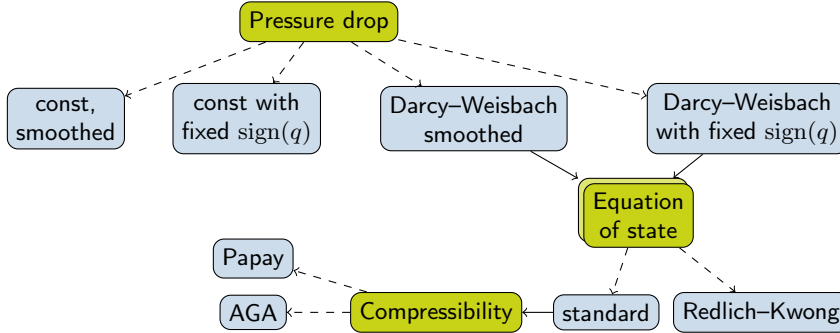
Pressure drop

const, smoothed

const with fixed $\operatorname{sign}(q)$

Darcy–Weisbach smoothed

Darcy–Weisbach with fixed $\operatorname{sign}(q)$

Equation of state

Papay

AGA

Compressibility

standard

Redlich–Kwong